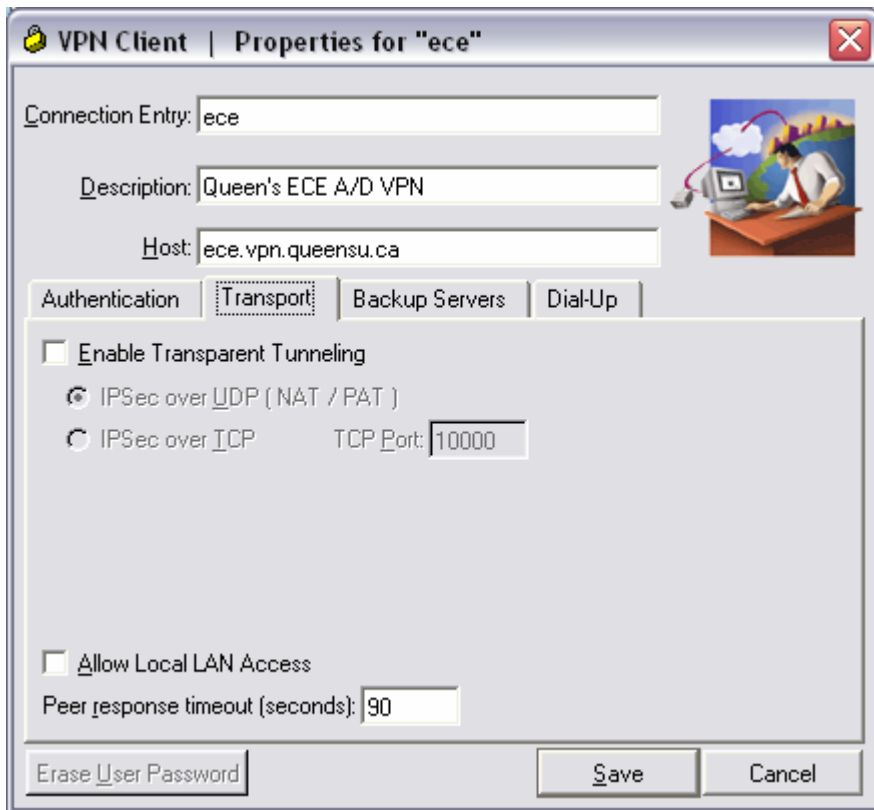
VPN Client | Properties for "ece"

Connection Entry: ece

Description: Queen's ECE A/D VPN

Host: ece.vpn.queensu.ca

Authentication | Transport | Backup Servers | Dial-Up

Enable Transparent Tunneling

IPSec over UDP ( NAT / PAT )

IPSec over TCP TCP Port: 10000

Allow Local LAN Access

Peer response timeout (seconds): 90

Erase User Password

Save

Cancel